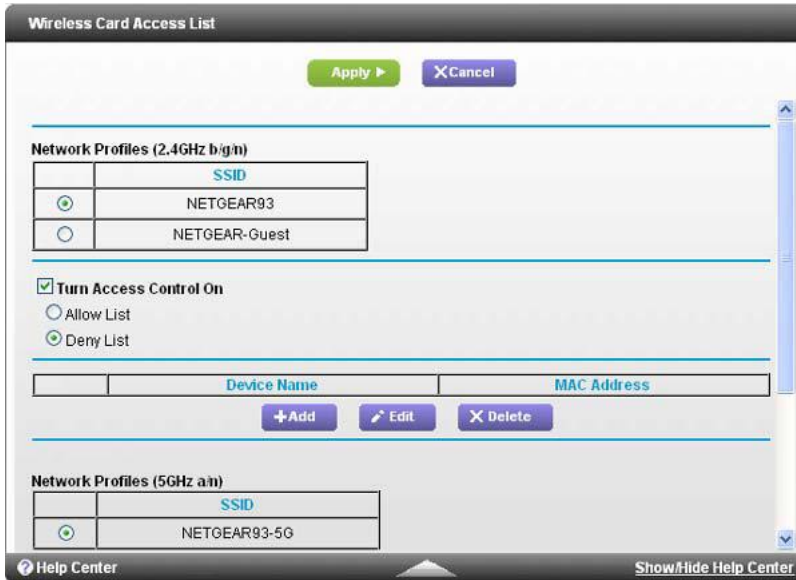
Wireless Card Access List

Apply ▶ XCancel

Network Profiles (2.4GHz b/g/n)

| | SSID |
|---|---|
| ⊙ | NETGEAR93 |
| ○ | NETGEAR-Guest |

☑ Turn Access Control On

○ Allow List

⊙ Deny List

| | Device Name | MAC Address |
|---|---|---|

+Add Edit X Delete

Network Profiles (5GHz a/n)

| | SSID |
|---|---|
| ⊙ | NETGEAR93-5G |

Help Center

Show/Hide Help Center